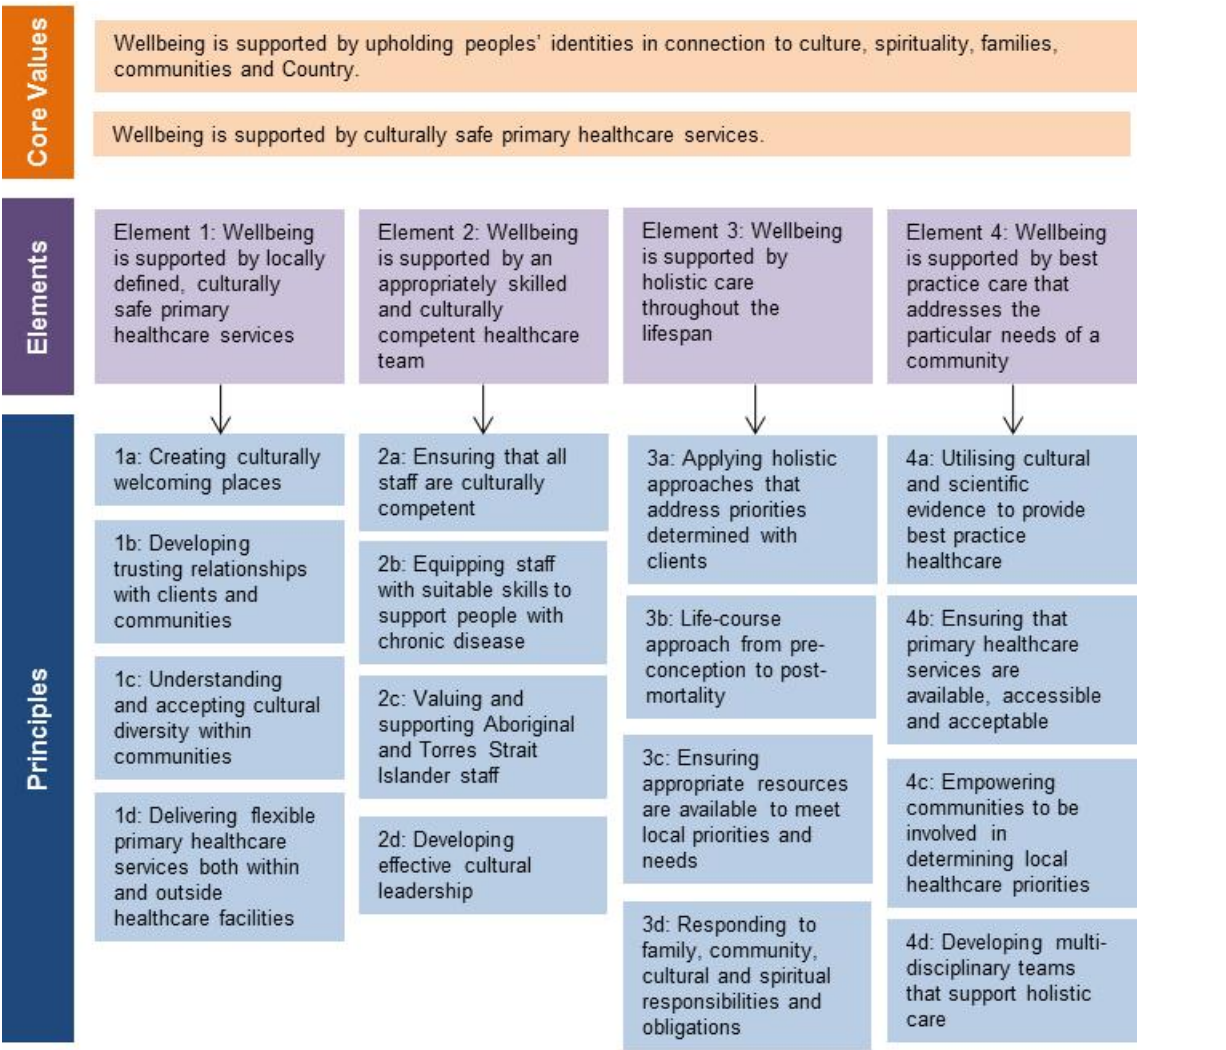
Core Values

Wellbeing is supported by upholding peoples' identities in connection to culture, spirituality, families, communities and Country.

Wellbeing is supported by culturally safe primary healthcare services.

Elements

Element 1: Wellbeing is supported by locally defined, culturally safe primary healthcare services

Element 2: Wellbeing is supported by an appropriately skilled and culturally competent healthcare team

Element 3: Wellbeing is supported by holistic care throughout the lifespan

Element 4: Wellbeing is supported by best practice care that addresses the particular needs of a community

Principles

1a: Creating culturally welcoming places

1b: Developing trusting relationships with clients and communities

1c: Understanding and accepting cultural diversity within communities

1d: Delivering flexible primary healthcare services both within and outside healthcare facilities

2a: Ensuring that all staff are culturally competent

2b: Equipping staff with suitable skills to support people with chronic disease

2c: Valuing and supporting Aboriginal and Torres Strait Islander staff

2d: Developing effective cultural leadership

3a: Applying holistic approaches that address priorities determined with clients

3b: Life-course approach from pre-conception to post-mortality

3c: Ensuring appropriate resources are available to meet local priorities and needs

3d: Responding to family, community, cultural and spiritual responsibilities and obligations

4a: Utilising cultural and scientific evidence to provide best practice healthcare

4b: Ensuring that primary healthcare services are available, accessible and acceptable

4c: Empowering communities to be involved in determining local healthcare priorities

4d: Developing multi-disciplinary teams that support holistic care